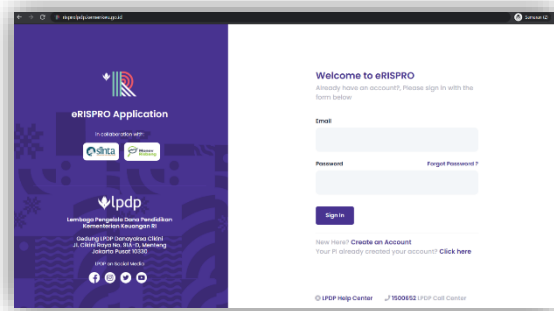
erispro.lpdp.kemenkeu.go.id

Sunscreen 02

eRISPRO Application

in collaboration with

Sinta

Lpdp

Lembaga Pengelola Dana Pendidikan Kementerian Keuangan RI

Gedung LPDP Danayasa Cikini
Jl. Cikini Raya No. 91A-D, Menteng
Jakarta Pusat 10330

LPDP on Social Media

Welcome to eRISPRO

Already have an account?, Please sign in with the form below

Email

Password

Forgot Password ?

Sign In

New Here? Create an Account

Your PI already created your account? Click here

LPDP Help Center

1500652 LPDP Call Center